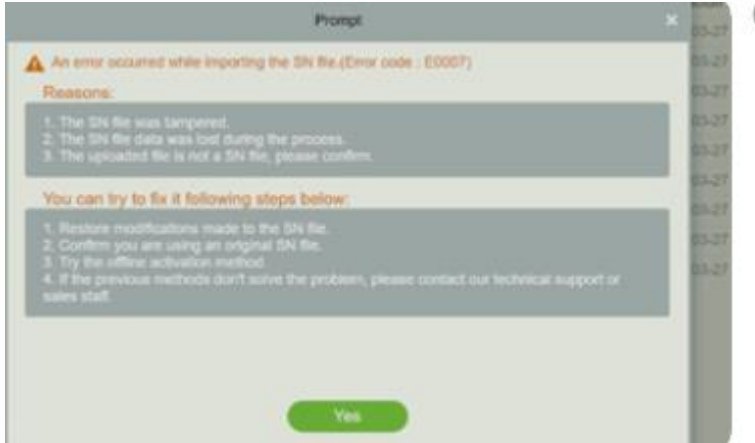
Prompt

×

An error occurred while importing the SN file.(Error code : E0007)

Reasons:

1. The SN file was tampered.
2. The SN file data was lost during the process.
3. The uploaded file is not a SN file, please confirm.

You can try to fix it following steps below:

1. Restore modifications made to the SN file.
2. Confirm you are using an original SN file.
3. Try the offline activation method.
4. If the previous methods don't solve the problem, please contact our technical support or sales staff.

Yes

03-27
03-27
03-27
03-27
03-27
03-27
03-27
03-27